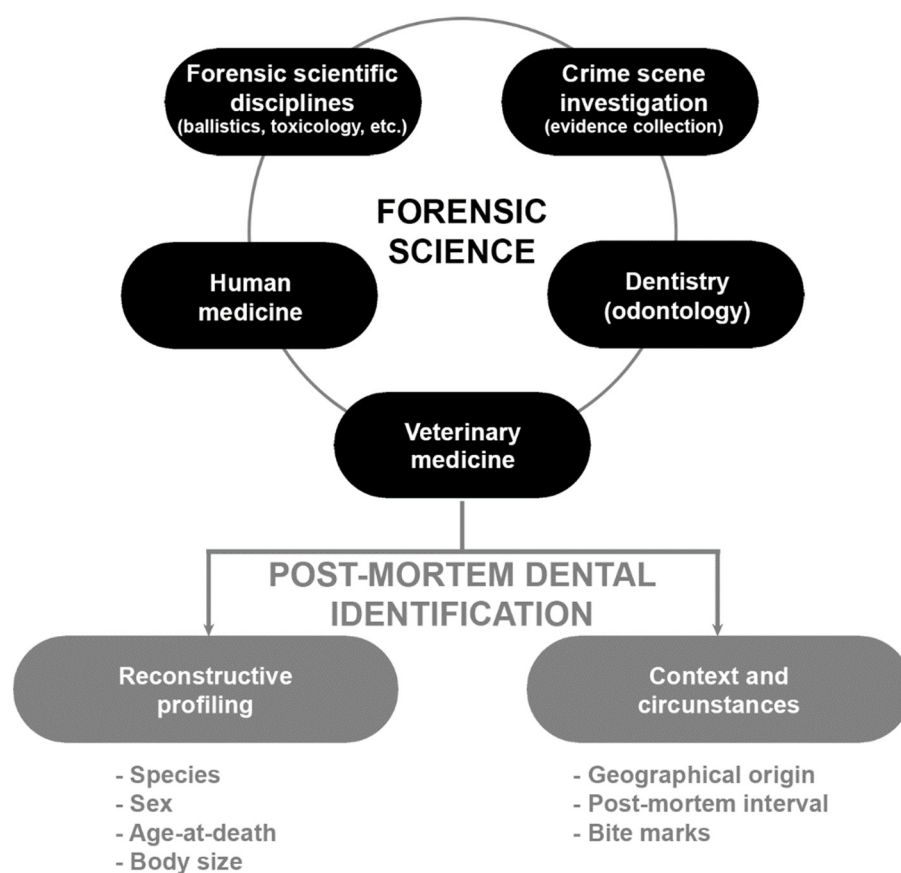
Forensic scientific disciplines
(ballistics, toxicology, etc.)

Crime scene investigation
(evidence collection)

FORENSIC SCIENCE

Human medicine

Dentistry (odontology)

Veterinary medicine

POST-MORTEM DENTAL IDENTIFICATION

Reconstructive profiling

- Species
- Sex
- Age-at-death
- Body size

Context and circumstances

- Geographical origin
- Post-mortem interval
- Bite marks